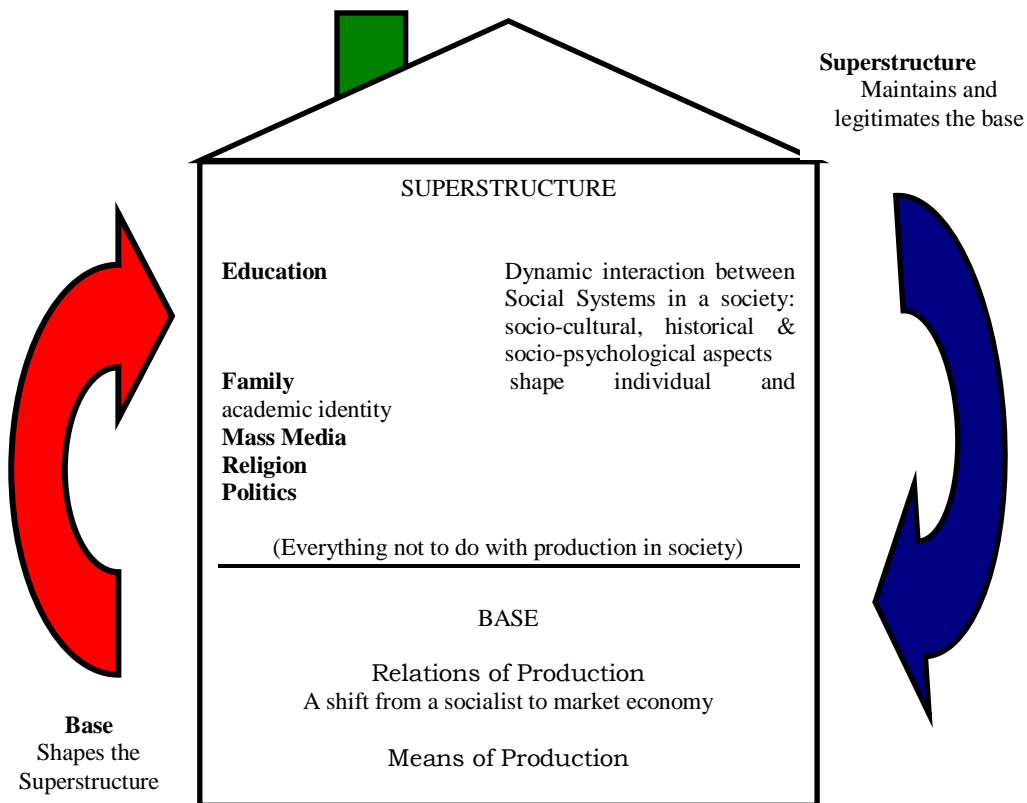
Superstructure
Maintains and legitimates the base

SUPERSTRUCTURE

**Education**

Dynamic interaction between Social Systems in a society: socio-cultural, historical & socio-psychological aspects shape individual and

**Family**
academic identity
**Mass Media**
**Religion**
**Politics**

(Everything not to do with production in society)

BASE

Relations of Production
A shift from a socialist to market economy

Means of Production

**Base**
Shapes the Superstructure